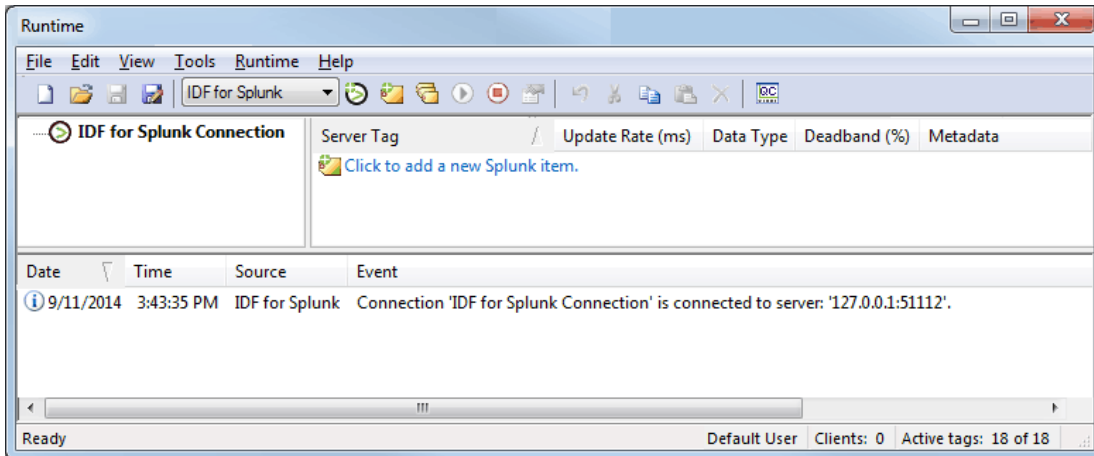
Runtime

File Edit View Tools Runtime Help

IDF for Splunk

IDF for Splunk Connection

| Server Tag | Update Rate (ms) | Data Type | Deadband (%) | Metadata |
|---|---|---|---|---|
| Click to add a new Splunk item. | | | | |

| Date | Time | Source | Event |
|---|---|---|---|
| 9/11/2014 | 3:43:35 PM | IDF for Splunk | Connection 'IDF for Splunk Connection' is connected to server: '127.0.0.1:51112'. |

Ready    Default User    Clients: 0    Active tags: 18 of 18